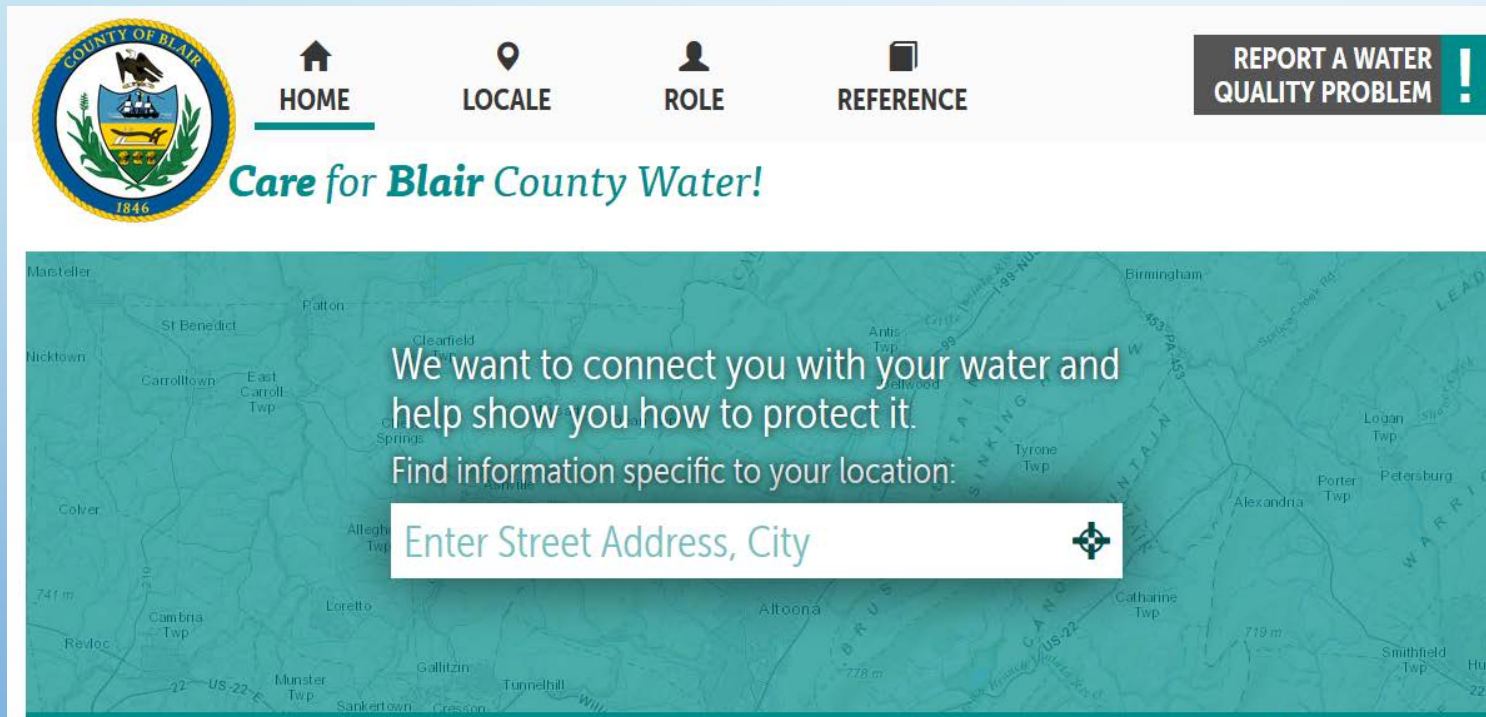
COUNTY OF BLAIR
1846

HOME LOCALE ROLE REFERENCE

REPORT A WATER QUALITY PROBLEM !

Care for Blair County Water!

Marsteller
Patton
St Benedict
Nicktown
Carrolltown
East Carroll Twp
Clearfield
Antis Twp
Bellwood
Birmingham
Logan Twp
Tyrone Twp
Porter Twp
Petersburg
Alexandria
Colver
Allegheny Twp
741 m
Cambria Twp
Loretto
Altoona
Catharine Twp
719 m
Revloc
Munster Twp
Gallitzin
Tunnelhill
Sankertown
Cresson
778 m
Smithfield Twp
US-22
I-99
PA-453

We want to connect you with your water and help show you how to protect it.

Find information specific to your location:

Enter Street Address, City